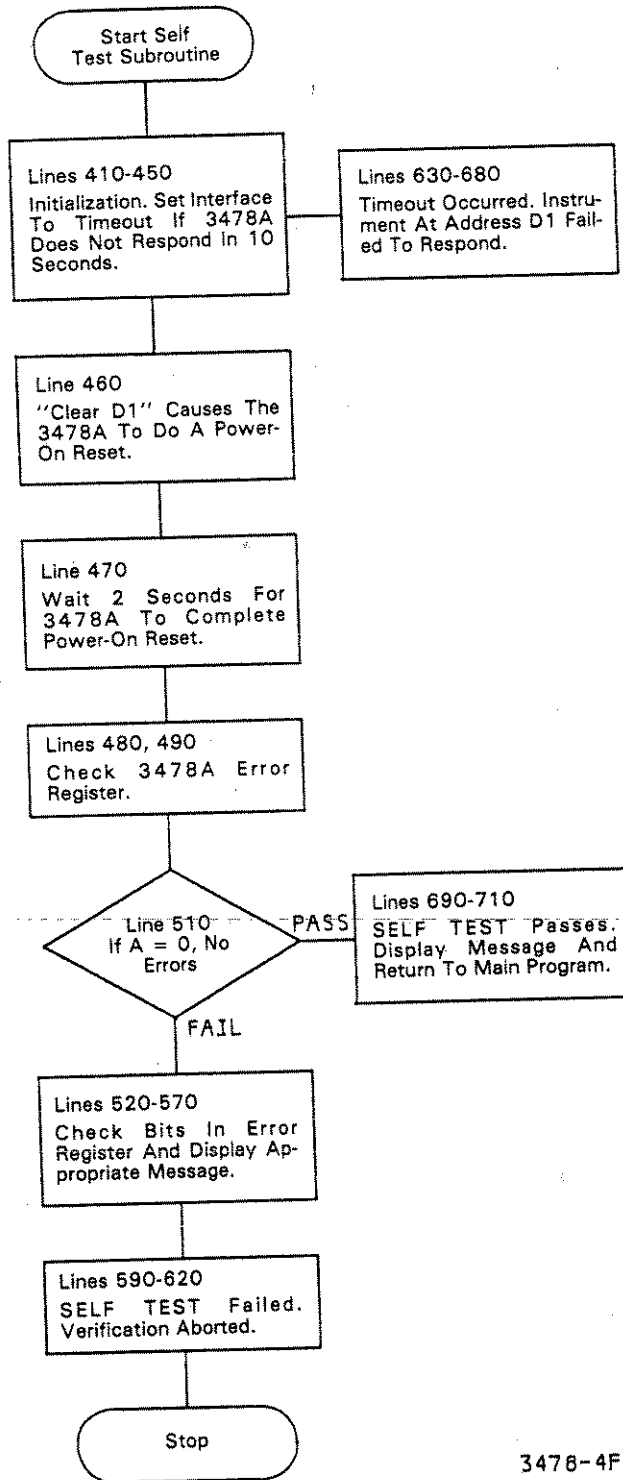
Start Self Test Subroutine

Lines 410-450
Initialization. Set Interface To Timeout If 3478A Does Not Respond In 10 Seconds.

Lines 630-680
Timeout Occurred. Instrument At Address D1 Failed To Respond.

Line 460
"Clear D1" Causes The 3478A To Do A Power-On Reset.

Line 470
Wait 2 Seconds For 3478A To Complete Power-On Reset.

Lines 480, 490
Check 3478A Error Register.

Line 510
If A = 0, No Errors

PASS

Lines 690-710
SELF TEST Passes. Display Message And Return To Main Program.

FAIL

Lines 520-570
Check Bits In Error Register And Display Appropriate Message.

Lines 590-620
SELF TEST Failed. Verification Aborted.

Stop

3478-4F